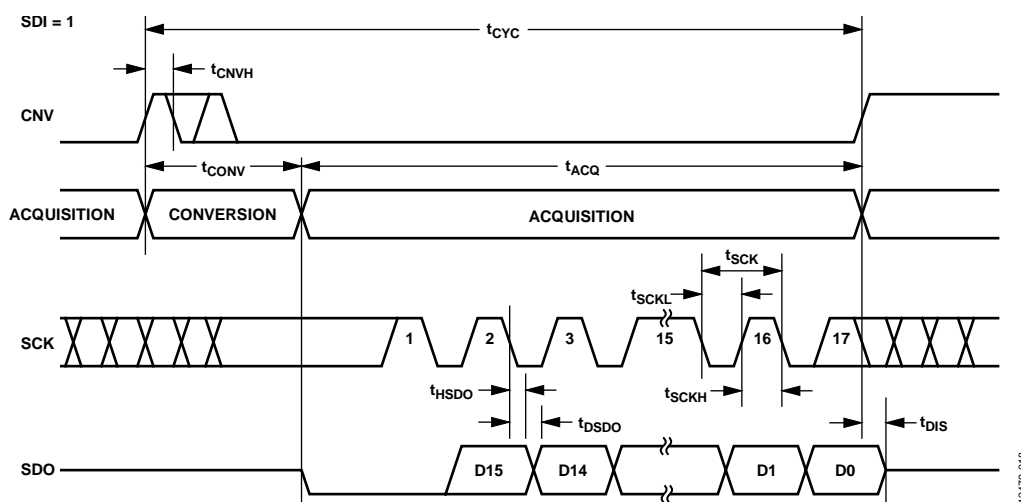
SDI = 1

$t_{CYC}$

$t_{CNVH}$

CNV

$t_{CONV}$

$t_{ACQ}$

ACQUISITION

CONVERSION

ACQUISITION

$t_{SCK}$

$t_{SCKL}$

SCK

1

2

3

15

16

17

$t_{HSDO}$

$t_{SCKH}$

$t_{DSDO}$

$t_{DIS}$

SDO

D15

D14

D1

D0

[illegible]